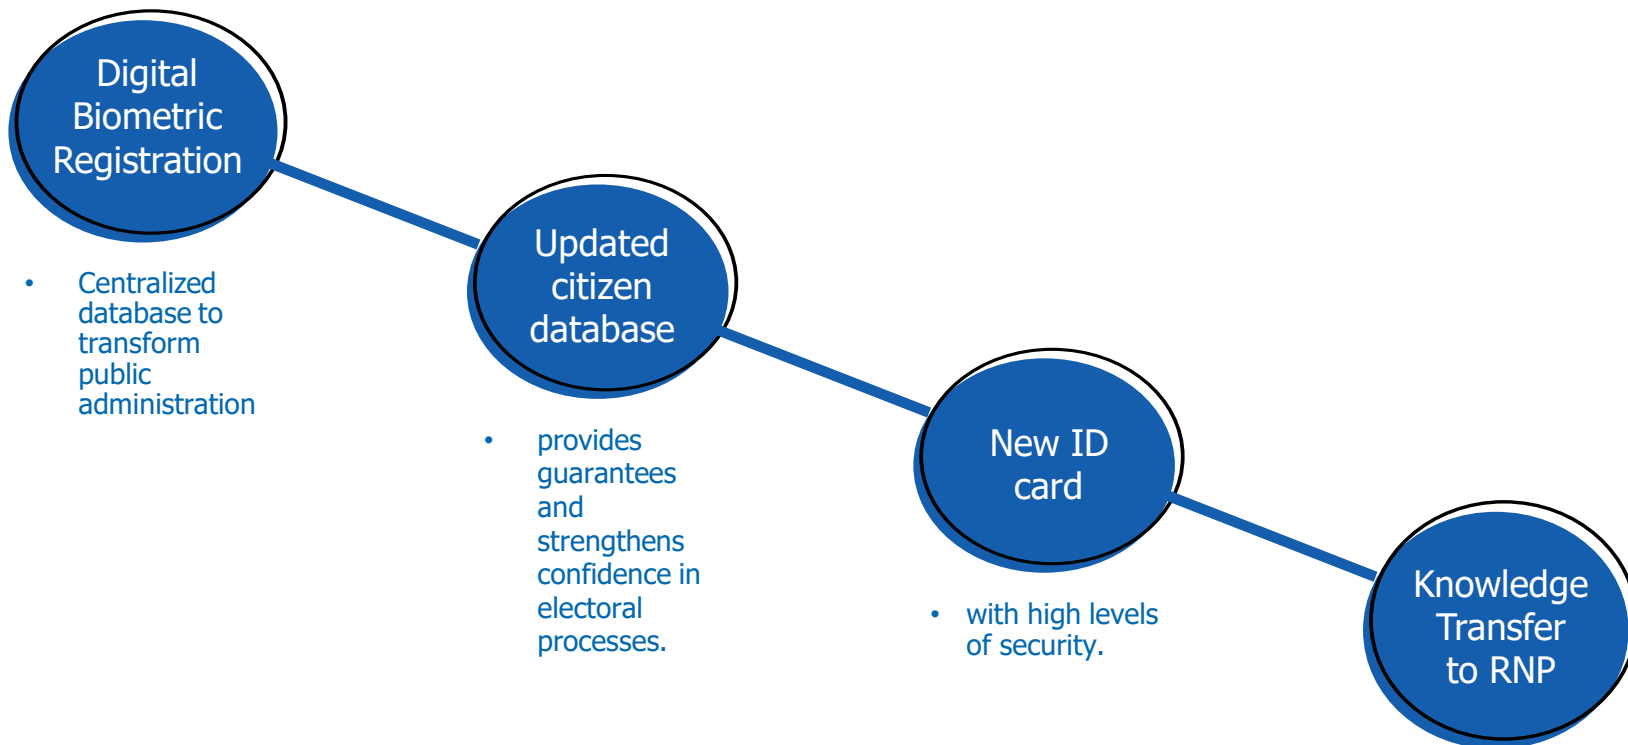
Digital Biometric Registration

• Centralized database to transform public administration

Updated citizen database

• provides guarantees and strengthens confidence in electoral processes.

New ID card

• with high levels of security.

Knowledge Transfer to RNP